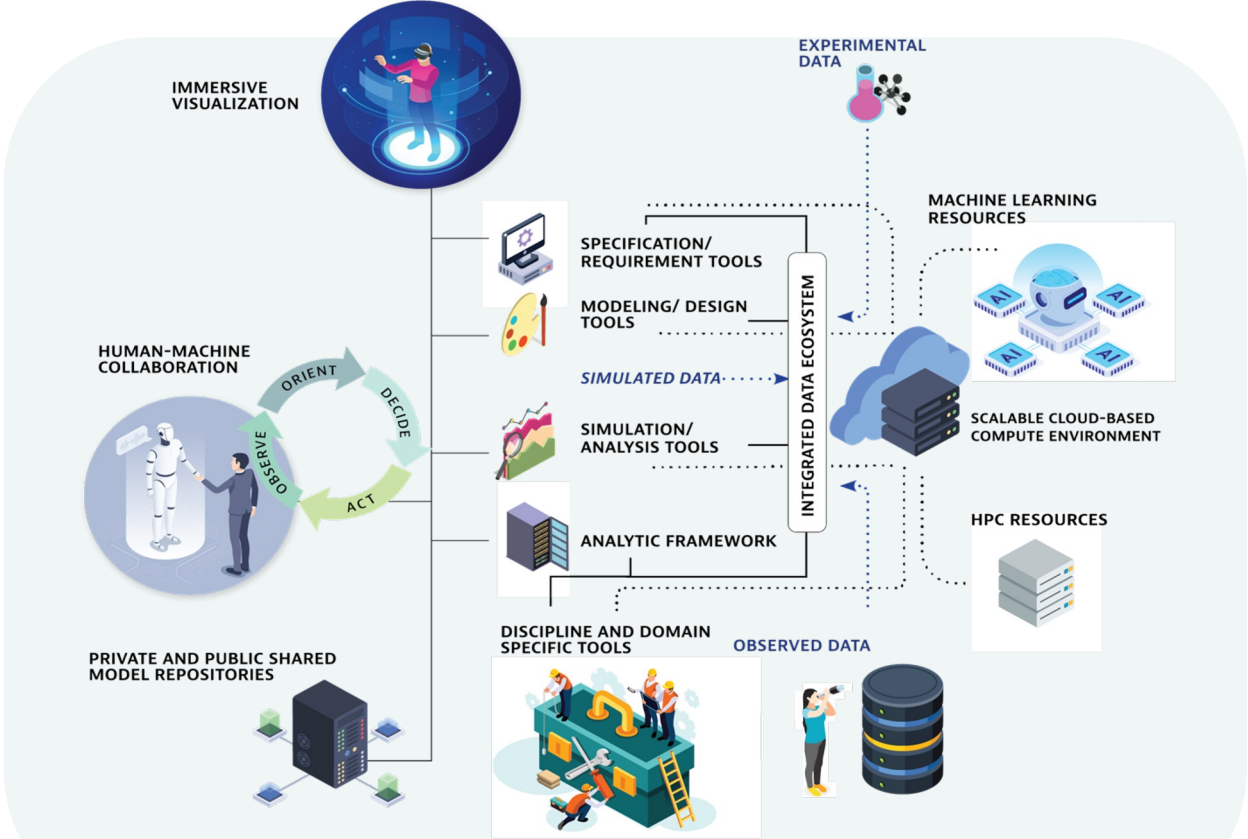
IMMERSIVE VISUALIZATION

EXPERIMENTAL DATA

MACHINE LEARNING RESOURCES

SPECIFICATION/ REQUIREMENT TOOLS

MODELING/ DESIGN TOOLS

INTEGRATED DATA ECOSYSTEM

AI

AI

AI

AI

HUMAN-MACHINE COLLABORATION

ORIENT

DECIDE

ACT

OBSERVE

SIMULATED DATA

SIMULATION/ ANALYSIS TOOLS

SCALABLE CLOUD-BASED COMPUTE ENVIRONMENT

HPC RESOURCES

ANALYTIC FRAMEWORK

DISCIPLINE AND DOMAIN SPECIFIC TOOLS

OBSERVED DATA

PRIVATE AND PUBLIC SHARED MODEL REPOSITORIES